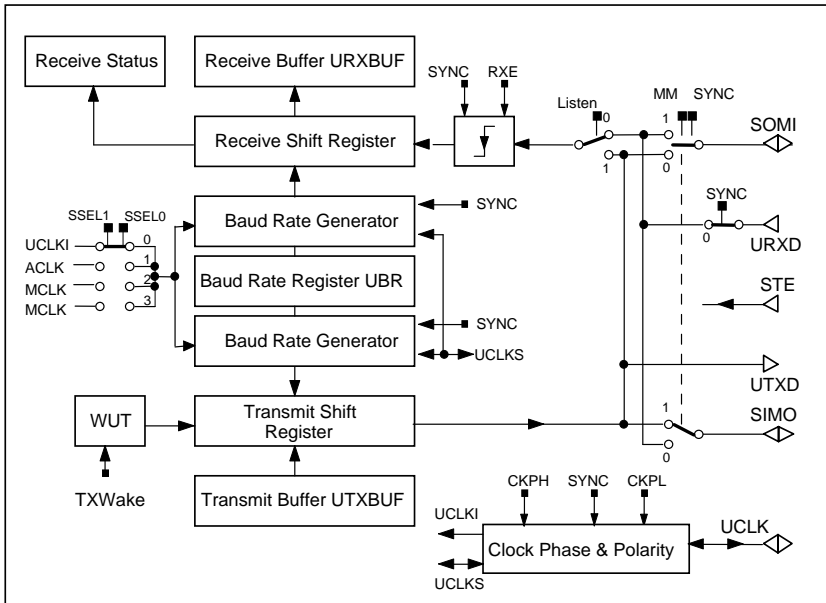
Receive Status

Receive Buffer URXBUF

SYNC RXE

Listen 0

MM SYNC

1

SOMI

Receive Shift Register

1 0

SYNC

Baud Rate Generator

SSEL1 SSEL0

UCLKI 0

ACLK 1

MCLK 2

MCLK 3

SYNC

URXD

0

Baud Rate Register UBR

STE

SYNC

Baud Rate Generator

UCLKS

UTXD

WUT

Transmit Shift Register

1

SIMO

0

TXWake

Transmit Buffer UTXBUF

CKPH SYNC CKPL

UCLKI

UCLK

Clock Phase & Polarity

UCLKS